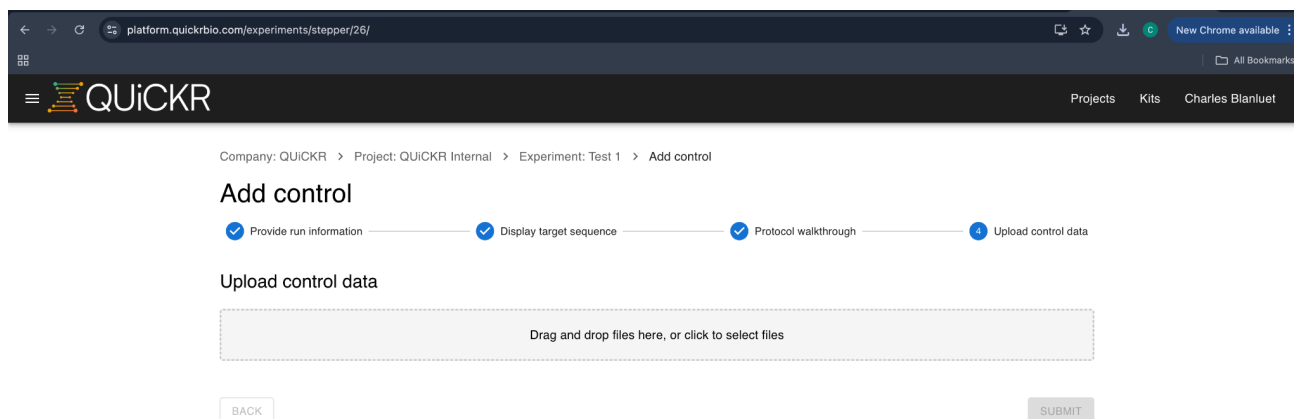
platform.quickrbio.com/experiments/stepper/26/

C New Chrome available

All Bookmarks

QUiCKR

Projects Kits Charles Blanluet

Company: QUiCKR > Project: QUiCKR Internal > Experiment: Test 1 > Add control

Add control

Provide run information Display target sequence Protocol walkthrough 4 Upload control data

Upload control data

Drag and drop files here, or click to select files

BACK

SUBMIT